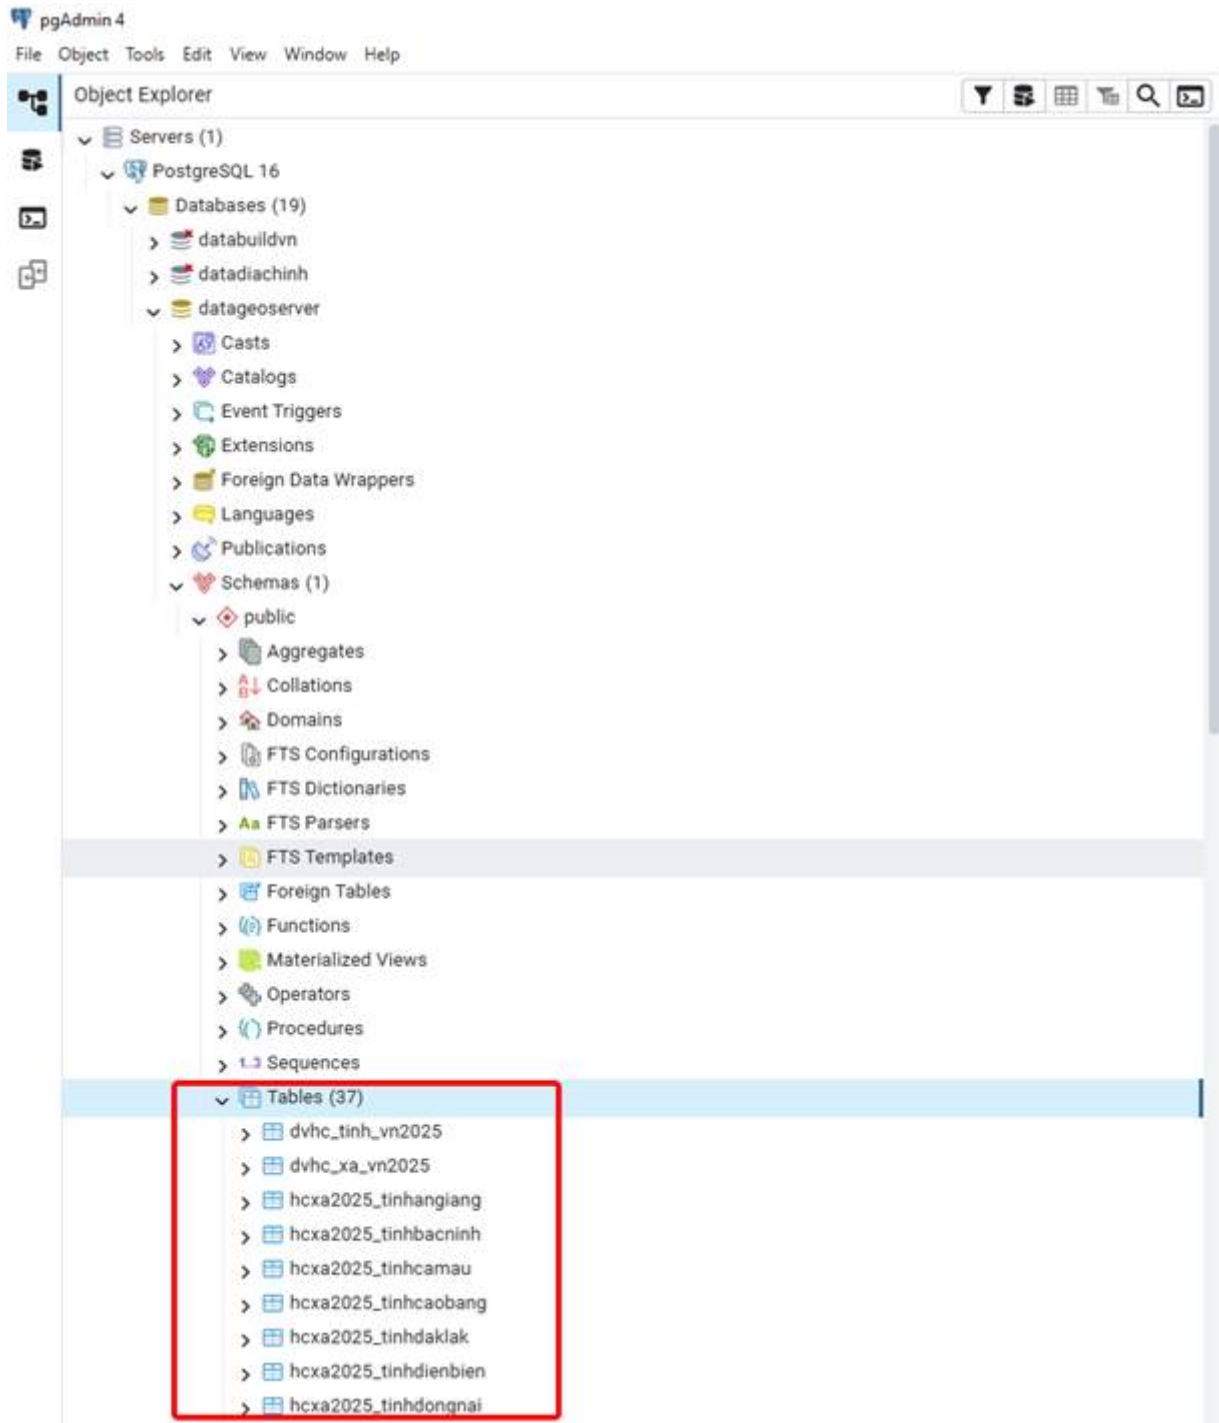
pgAdmin 4

File Object Tools Edit View Window Help

Object Explorer

Servers (1)
PostgreSQL 16
Databases (19)
databuildvn
datadiachinh
datageoserver
Casts
Catalogs
Event Triggers
Extensions
Foreign Data Wrappers
Languages
Publications
Schemas (1)
public
Aggregates
Collations
Domains
FTS Configurations
FTS Dictionaries
FTS Parsers
FTS Templates
Foreign Tables
Functions
Materialized Views
Operators
Procedures
Sequences
Tables (37)
dvhc_tinh_vn2025
dvhc_xa_vn2025
hcxa2025_tinhangiang
hcxa2025_tinhbacninh
hcxa2025_tinhcamau
hcxa2025_tinhcaobang
hcxa2025_tinhdaklak
hcxa2025_tinhdienbien
hcxa2025_tinhdongnai